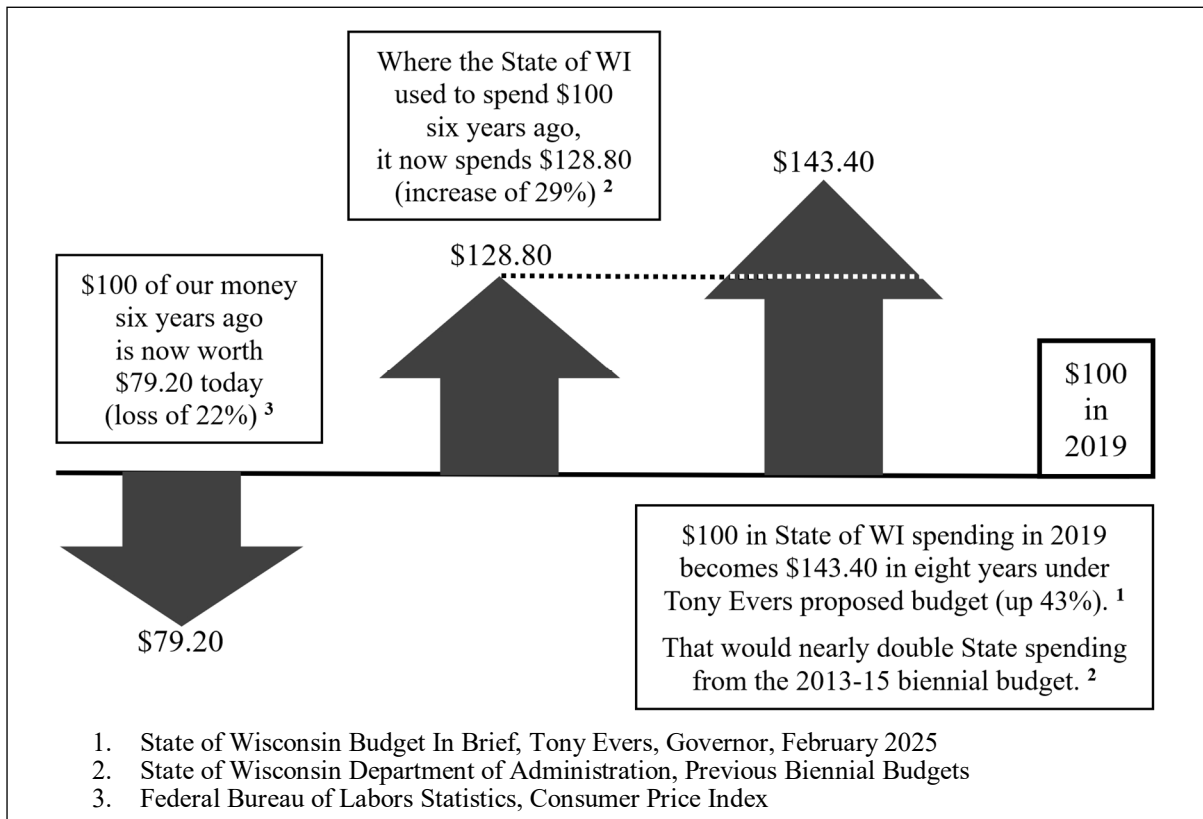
Where the State of WI used to spend \$100 six years ago, it now spends \$128.80 (increase of 29%) $^{2}$

\$143.40

\$100 of our money six years ago is now worth \$79.20 today (loss of 22%) $^{3}$

\$128.80

\$100 in 2019

\$79.20

\$100 in State of WI spending in 2019 becomes \$143.40 in eight years under Tony Evers proposed budget (up 43%). $^{1}$

That would nearly double State spending from the 2013-15 biennial budget. $^{2}$

1. State of Wisconsin Budget In Brief, Tony Evers, Governor, February 2025
2. State of Wisconsin Department of Administration, Previous Biennial Budgets
3. Federal Bureau of Labors Statistics, Consumer Price Index